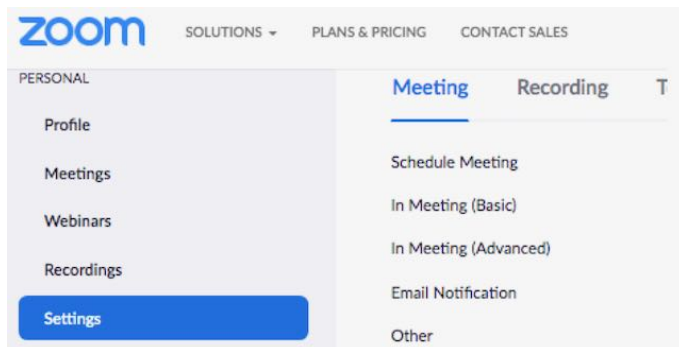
zoom SOLUTIONS PLANS & PRICING CONTACT SALES

PERSONAL

Profile

Meetings

Webinars

Recordings

Settings

Meeting Recording T

Schedule Meeting

In Meeting (Basic)

In Meeting (Advanced)

Email Notification

Other